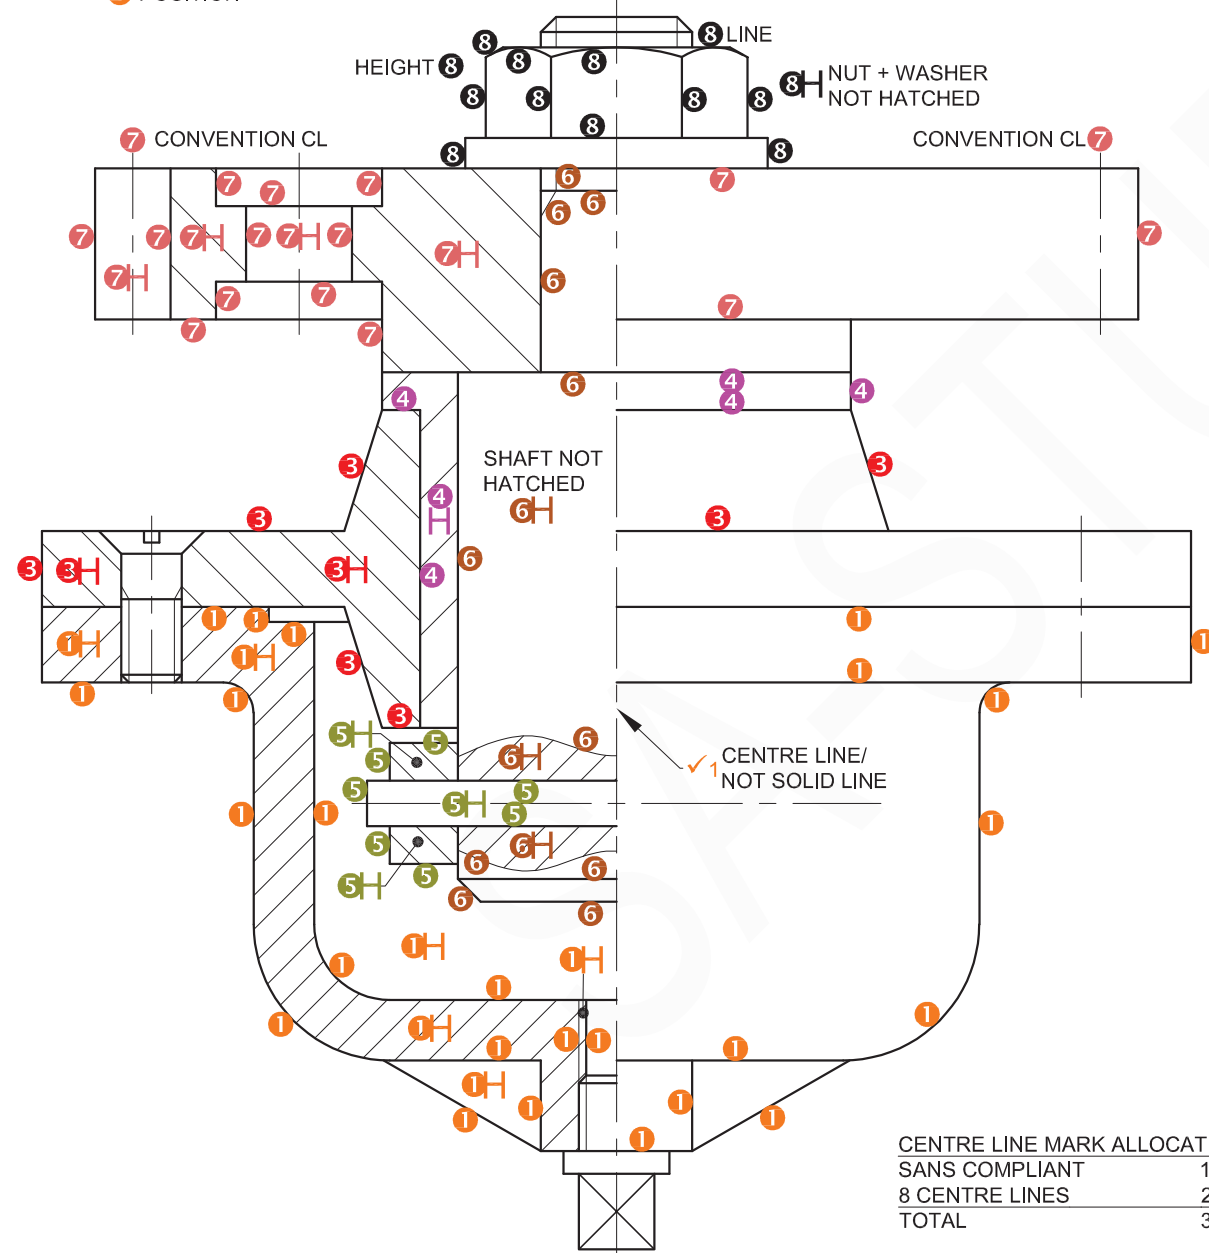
8 LINE
HEIGHT 8
8 8
8 8 8 8 8
8 H NUT + WASHER NOT HATCHED
7 CONVENTION CL
CONVENTION CL 7
SHAFT NOT HATCHED
6H
CENTRE LINE/ NOT SOLID LINE
$\checkmark_1$

| CENTRE LINE MARK ALLOCAT | |
|---|---|
| SANS COMPLIANT | 1 |
| 8 CENTRE LINES | 2 |
| TOTAL | 3 |